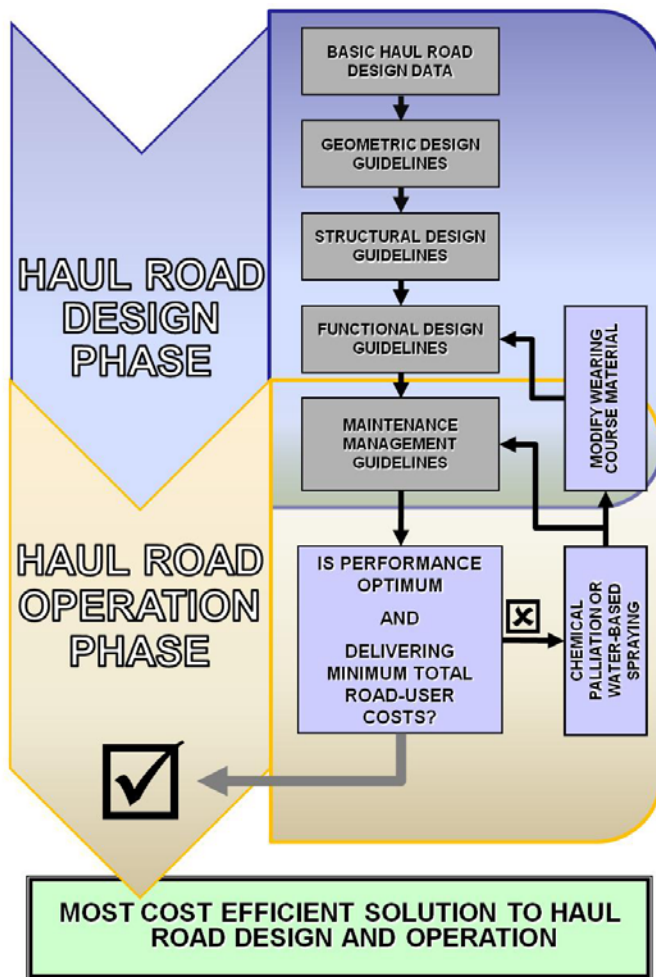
HAUL ROAD DESIGN PHASE

BASIC HAUL ROAD DESIGN DATA

GEOMETRIC DESIGN GUIDELINES

STRUCTURAL DESIGN GUIDELINES

FUNCTIONAL DESIGN GUIDELINES

MODIFY WEARING COURSE MATERIAL

HAUL ROAD OPERATION PHASE

MAINTENANCE MANAGEMENT GUIDELINES

IS PERFORMANCE OPTIMUM

AND

DELIVERING MINIMUM TOTAL ROAD-USER COSTS?

CHEMICAL PALLIATION OR WATER-BASED SPRAYING

MOST COST EFFICIENT SOLUTION TO HAUL ROAD DESIGN AND OPERATION